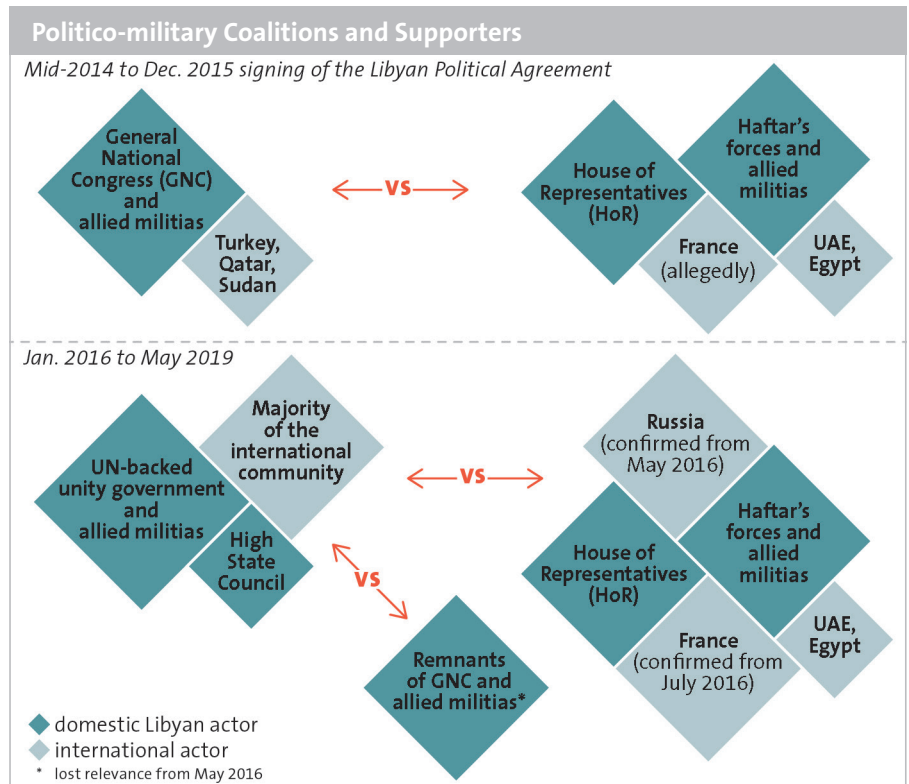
Politico-military Coalitions and Supporters

Mid-2014 to Dec. 2015 signing of the Libyan Political Agreement

General National Congress (GNC) and allied militias

Turkey, Qatar, Sudan

vs

House of Representatives (HoR)

Haftar's forces and allied militias

France (allegedly)

UAE, Egypt

Jan. 2016 to May 2019

UN-backed unity government and allied militias

Majority of the international community

High State Council

vs

Russia (confirmed from May 2016)

House of Representatives (HoR)

Haftar's forces and allied militias

France (confirmed from July 2016)

UAE, Egypt

vs

Remnants of GNC and allied militias*

domestic Libyan actor

international actor

* lost relevance from May 2016